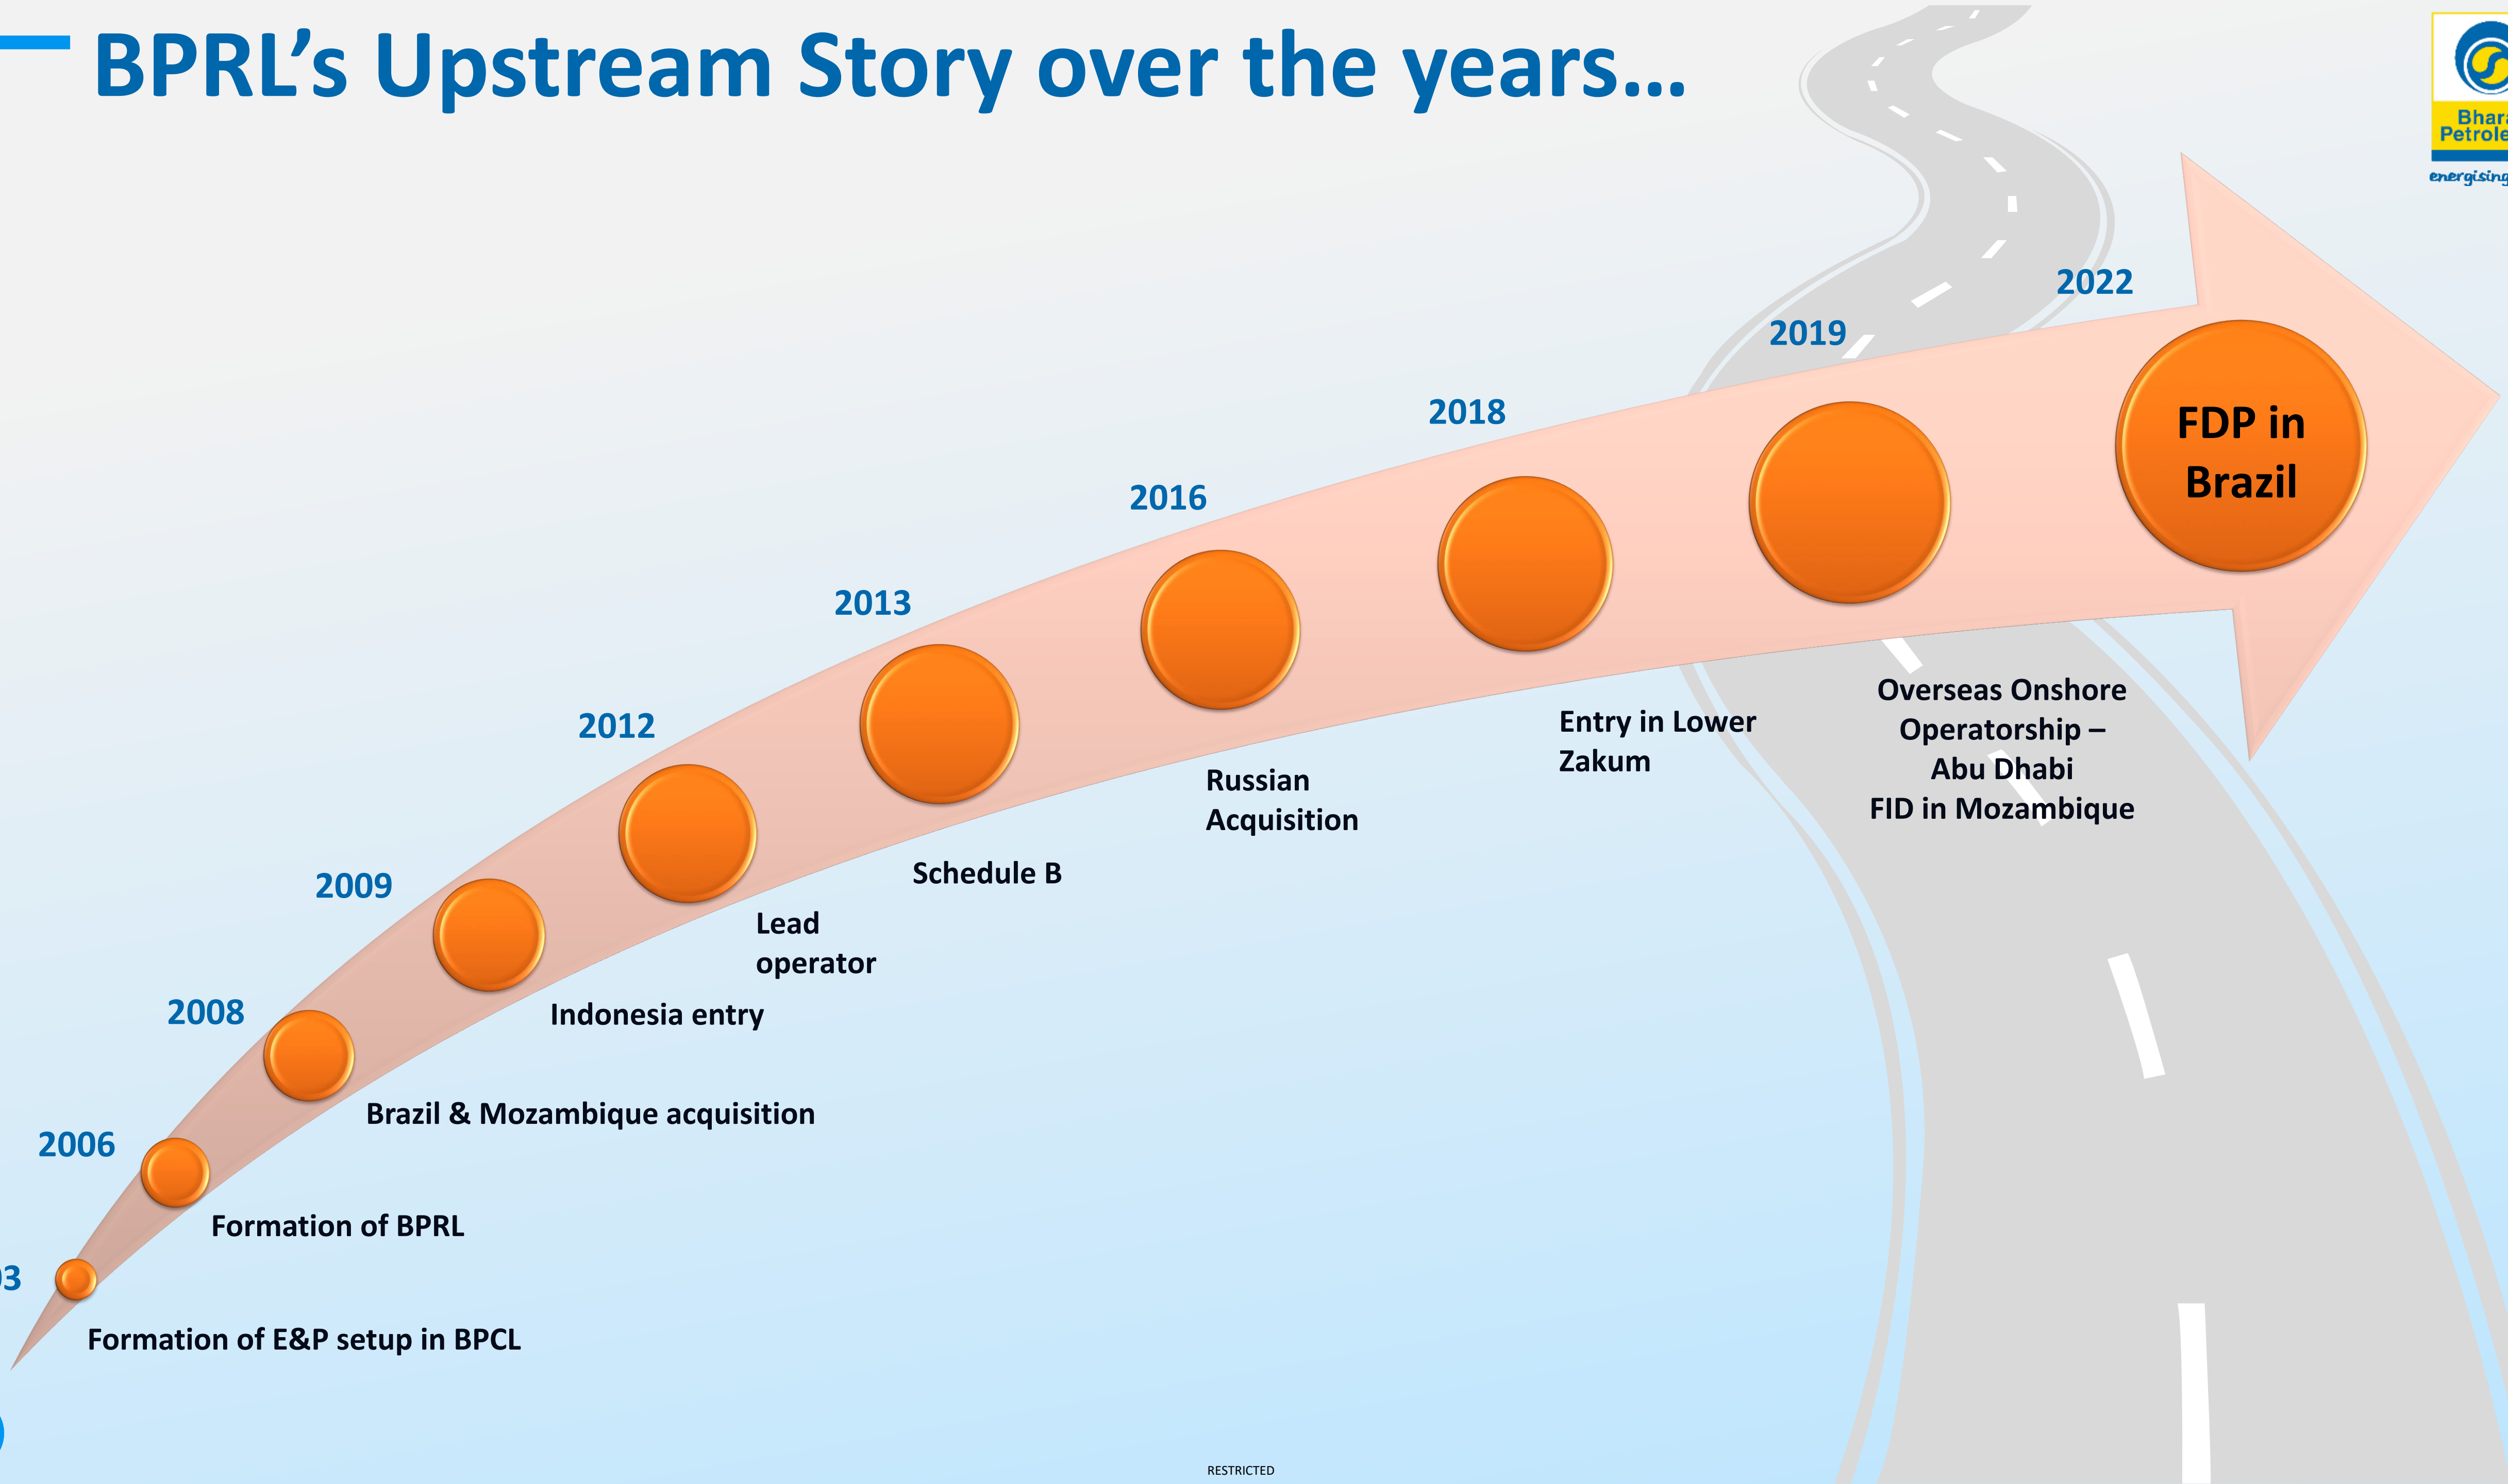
BPRL's Upstream Story over the years…

Bhara Petrole
energising

2022

FDP in Brazil

2019

2018

2016

2013

2012

2009

2008

2006

3

Formation of E&P setup in BPCL

Formation of BPRL

Brazil & Mozambique acquisition

Indonesia entry

Lead operator

Schedule B

Russian Acquisition

Entry in Lower Zakum

Overseas Onshore Operatorship – Abu Dhabi
FID in Mozambique

RESTRICTED